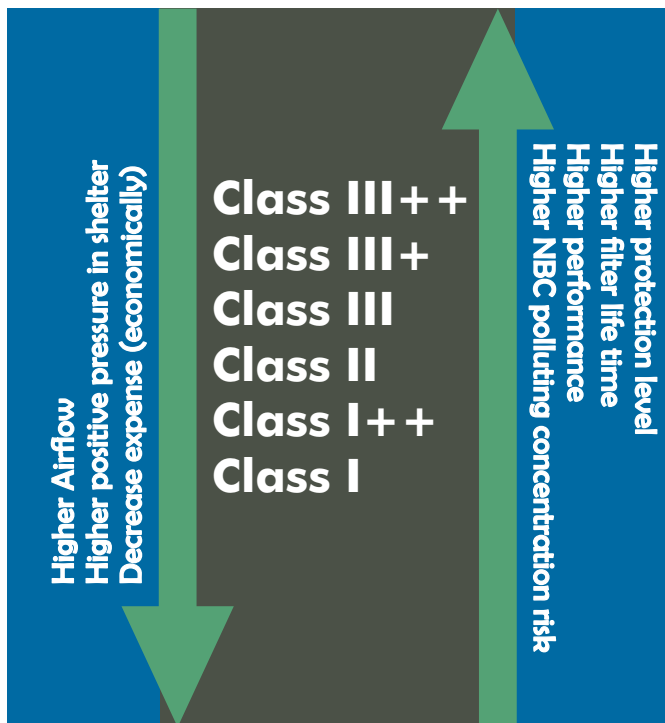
Higher Airflow
Higher positive pressure in shelter
Decrease expense (economically)

Class III++
Class III+
Class III
Class II
Class I++
Class I

Higher protection level
Higher filter life time
Higher performance
Higher NBC polluting concentration risk